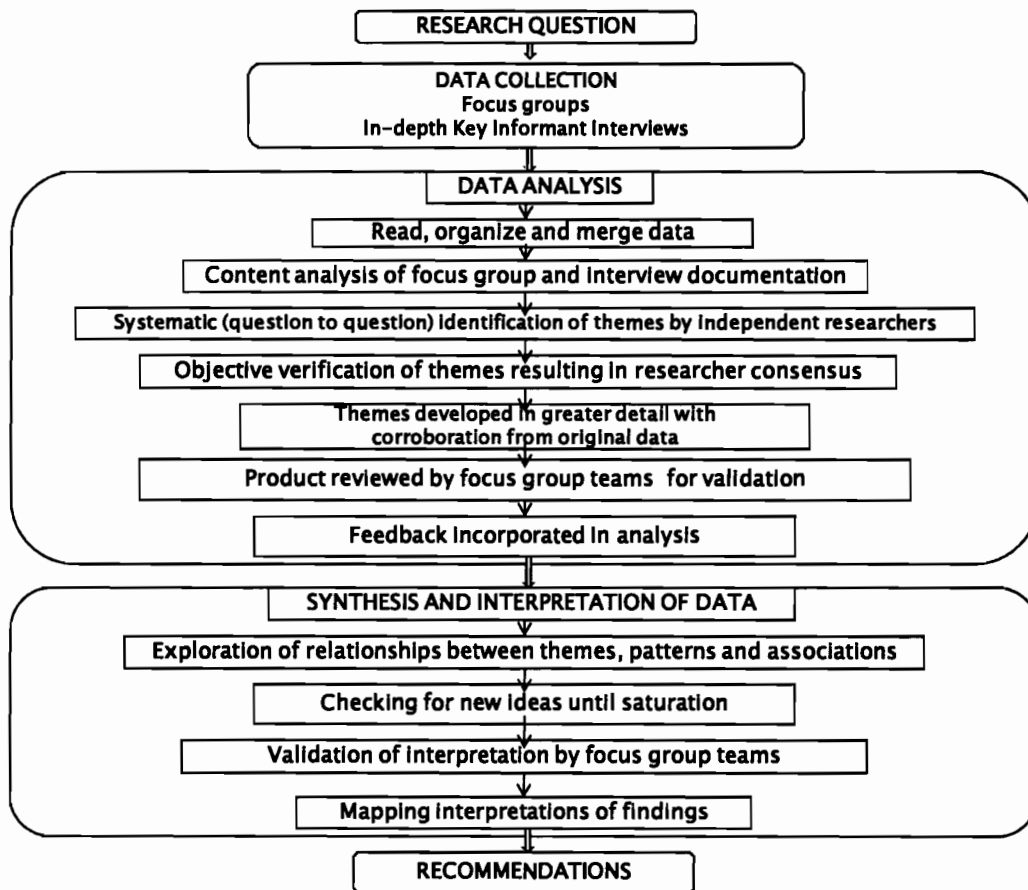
RESEARCH QUESTION

DATA COLLECTION
Focus groups
In-depth Key Informant Interviews

DATA ANALYSIS

Read, organize and merge data

Content analysis of focus group and interview documentation

Systematic (question to question) identification of themes by independent researchers

Objective verification of themes resulting in researcher consensus

Themes developed in greater detail with corroboration from original data

Product reviewed by focus group teams for validation

Feedback incorporated in analysis

SYNTHESIS AND INTERPRETATION OF DATA

Exploration of relationships between themes, patterns and associations

Checking for new ideas until saturation

Validation of interpretation by focus group teams

Mapping interpretations of findings

RECOMMENDATIONS